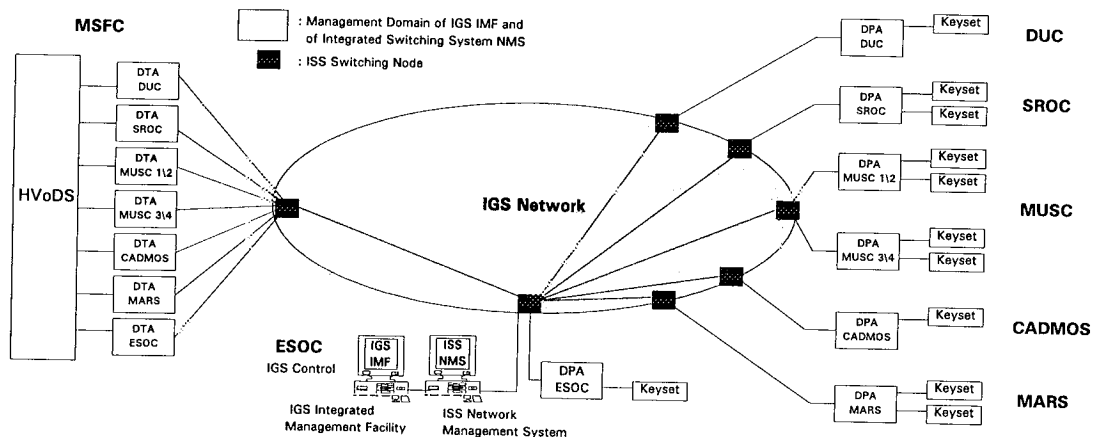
MSFC

: Management Domain of IGS IMF and of Integrated Switching System NMS

: ISS Switching Node

HVoDS

DTA DUC

DTA SROC

DTA MUSC 1\2

DTA MUSC 3\4

DTA CADMOS

DTA MARS

DTA ESOC

IGS Network

DPA DUC

Keyset

DUC

DPA SROC

Keyset

Keyset

SROC

DPA MUSC 1\2

Keyset

Keyset

MUSC

DPA MUSC 3\4

Keyset

Keyset

DPA CADMOS

Keyset

CADMOS

DPA MARS

Keyset

Keyset

MARS

ESOC

IGS Control

IGS IMF

ISS NMS

DPA ESOC

Keyset

IGS Integrated Management Facility

ISS Network Management System